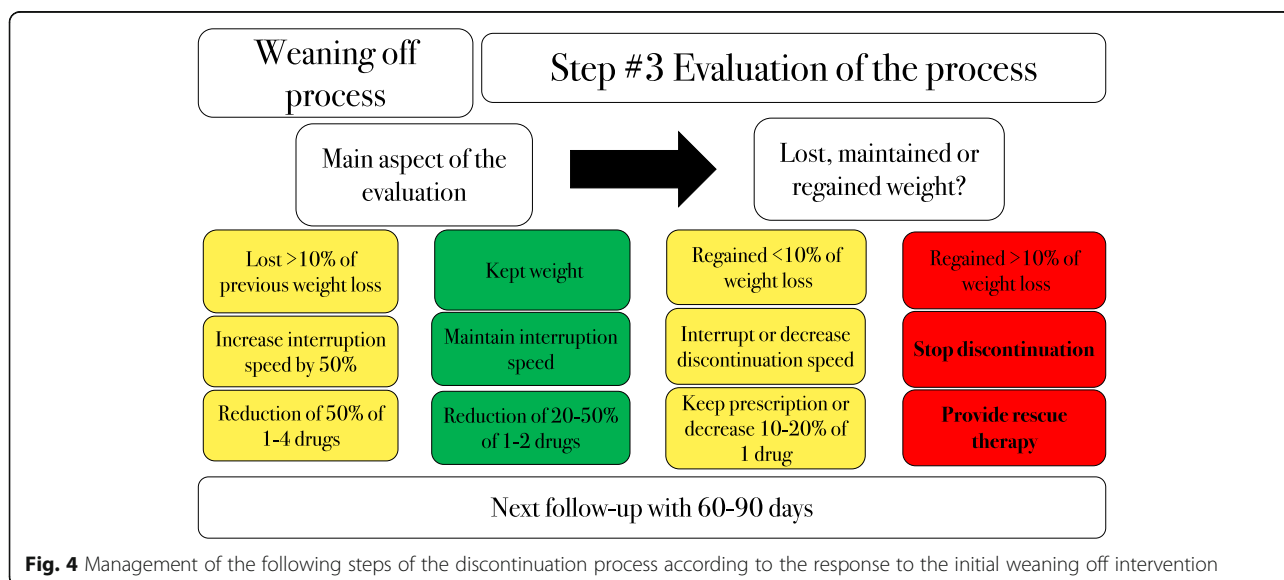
Weaning off process

Step #3 Evaluation of the process

Main aspect of the evaluation

Lost, maintained or regained weight?

Lost >10% of previous weight loss

Increase interruption speed by 50%

Reduction of 50% of 1-4 drugs

Kept weight

Maintain interruption speed

Reduction of 20-50% of 1-2 drugs

Regained <10% of weight loss

Interrupt or decrease discontinuation speed

Keep prescription or decrease 10-20% of 1 drug

Regained >10% of weight loss

Stop discontinuation

Provide rescue therapy

Next follow-up with 60-90 days

Fig. 4 Management of the following steps of the discontinuation process according to the response to the initial weaning off intervention